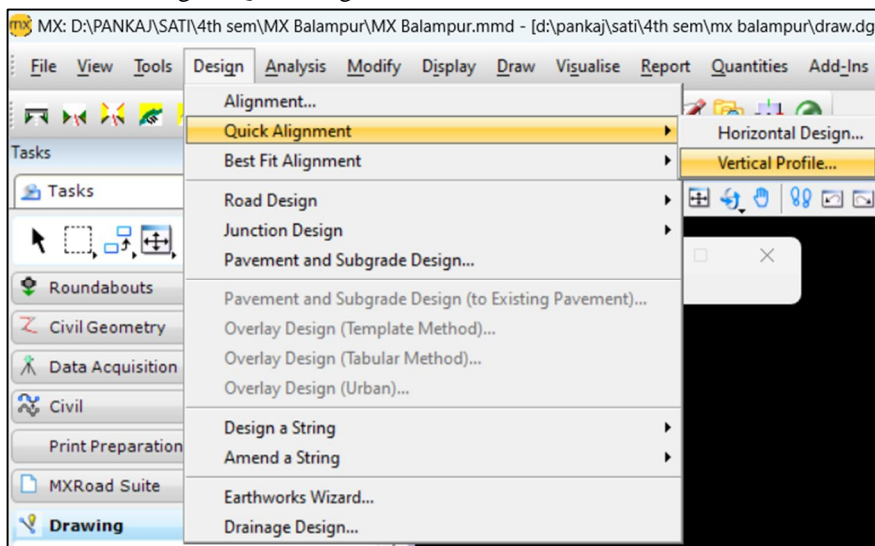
mx MX: D:\PANKAJ\SATI\4th sem\MX Balampur\MX Balampur.mmd - [d:\pankaj\sati\4th sem\mx balampur\draw.dg

File View Tools Design Analysis Modify Display Draw Visualise Report Quantities Add-Ins

Tasks

Tasks

Roundabouts

Civil Geometry

Data Acquisition

Civil

Print Preparation

MXRoad Suite

Drawing

Alignment...

Quick Alignment

Best Fit Alignment

Road Design

Junction Design

Pavement and Subgrade Design...

Pavement and Subgrade Design (to Existing Pavement)...

Overlay Design (Template Method)...

Overlay Design (Tabular Method)...

Overlay Design (Urban)...

Design a String

Amend a String

Earthworks Wizard...

Drainage Design...

Horizontal Design...

Vertical Profile...